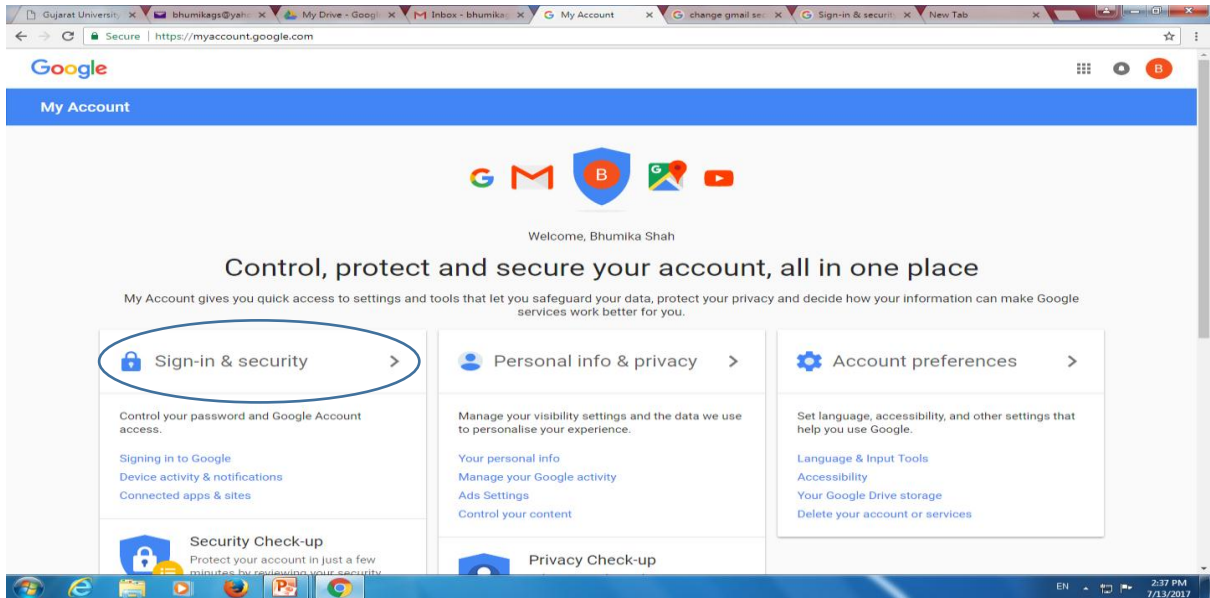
Gujarat University × bhumikags@yaho × My Drive - Googl × Inbox - bhumikag × My Account × change gmail sec × Sign-in & securit × New Tab ×

Secure | https://myaccount.google.com

Google

B

My Account

B

Welcome, Bhumika Shah

Control, protect and secure your account, all in one place

My Account gives you quick access to settings and tools that let you safeguard your data, protect your privacy and decide how your information can make Google services work better for you.

Sign-in & security >

Control your password and Google Account access.

Signing in to Google
Device activity & notifications
Connected apps & sites

Security Check-up
Protect your account in just a few minutes by reviewing your security

Personal info & privacy >

Manage your visibility settings and the data we use to personalise your experience.

Your personal info
Manage your Google activity
Ads Settings
Control your content

Privacy Check-up

Account preferences >

Set language, accessibility, and other settings that help you use Google.

Language & Input Tools
Accessibility
Your Google Drive storage
Delete your account or services

EN 2:37 PM 7/13/2017